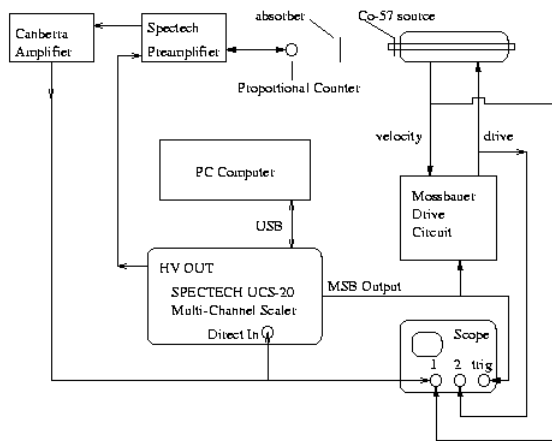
Canberra Amplifier

Spectech Preamplifier

absorber

Co-57 source

Proportional Counter

velocity

drive

PC Computer

USB

Mossbauer Drive Circuit

HV OUT

SPECTECH UCS-20 Multi-Channel Scaler

MSB Output

Direct In

Scope

1

2

trig